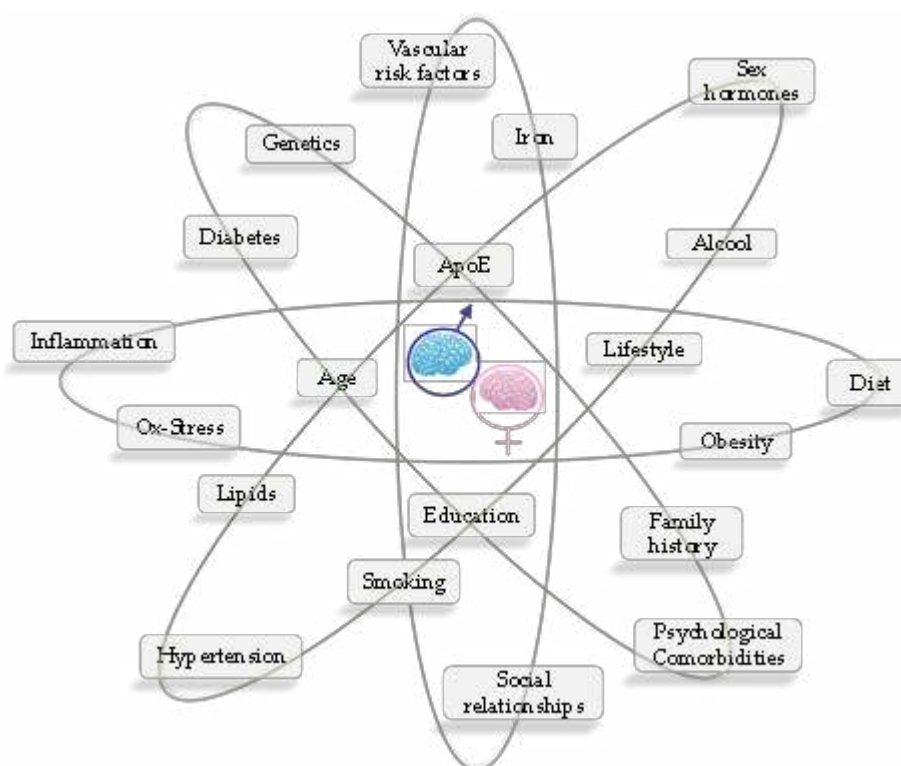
Vascular risk factors

Sex hormones

Genetics

Iron

Diabetes

Alcool

ApoE

Inflammation

Lifestyle

Age

Diet

Ox-Stress

Obesity

Lipids

Education

Family history

Smoking

Psychological Comorbidities

Hypertension

Social relationships